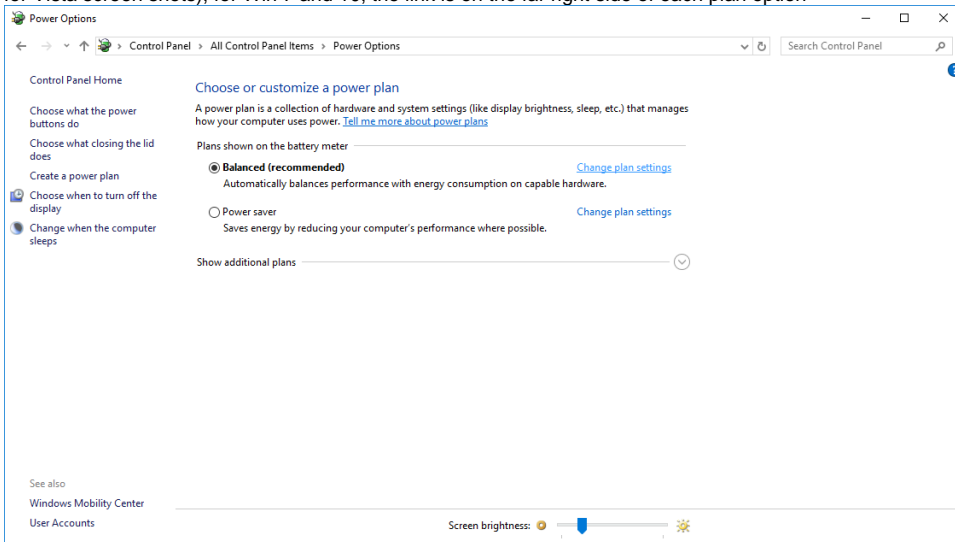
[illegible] Vista screen shots), for Win 7 and 10, the link is on the far right side of each plan option

Power Options

Control Panel > All Control Panel Items > Power Options

Search Control Panel

Control Panel Home

Choose what the power buttons do

Choose what closing the lid does

Create a power plan

Choose when to turn off the display

Change when the computer sleeps

Choose or customize a power plan

A power plan is a collection of hardware and system settings (like display brightness, sleep, etc.) that manages how your computer uses power. Tell me more about power plans

Plans shown on the battery meter

Balanced (recommended)

Change plan settings

Automatically balances performance with energy consumption on capable hardware.

Power saver

Change plan settings

Saves energy by reducing your computer's performance where possible.

Show additional plans

See also

Windows Mobility Center

User Accounts

Screen brightness: